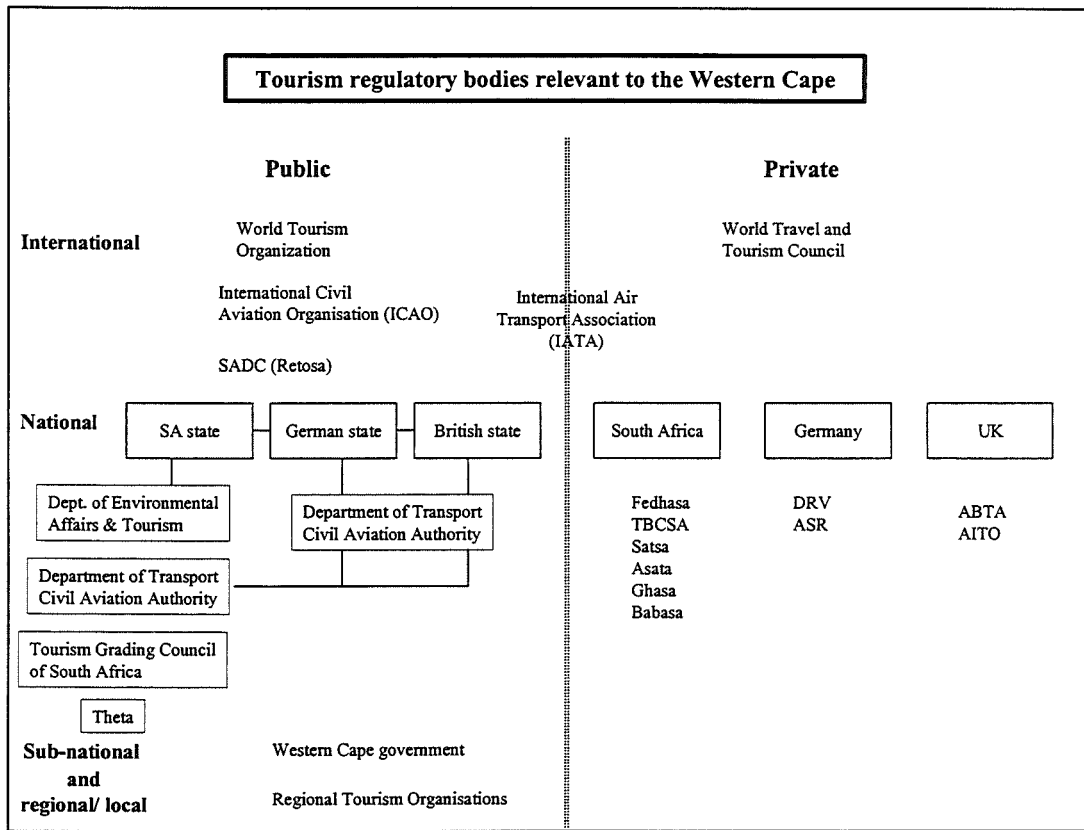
Tourism regulatory bodies relevant to the Western Cape

Public

Private

International

World Tourism Organization

World Travel and Tourism Council

International Civil Aviation Organisation (ICAO)

International Air Transport Association (IATA)

SADC (Retosa)

National

SA state

German state

British state

South Africa

Germany

UK

Dept. of Environmental Affairs & Tourism

Department of Transport Civil Aviation Authority

Department of Transport Civil Aviation Authority

Tourism Grading Council of South Africa

Theta

Fedhasa
TBCSA
Satsa
Asata
Ghasa
Babasa

DRV
ASR

ABTA
AITO

Sub-national and regional/ local

Western Cape government

Regional Tourism Organisations